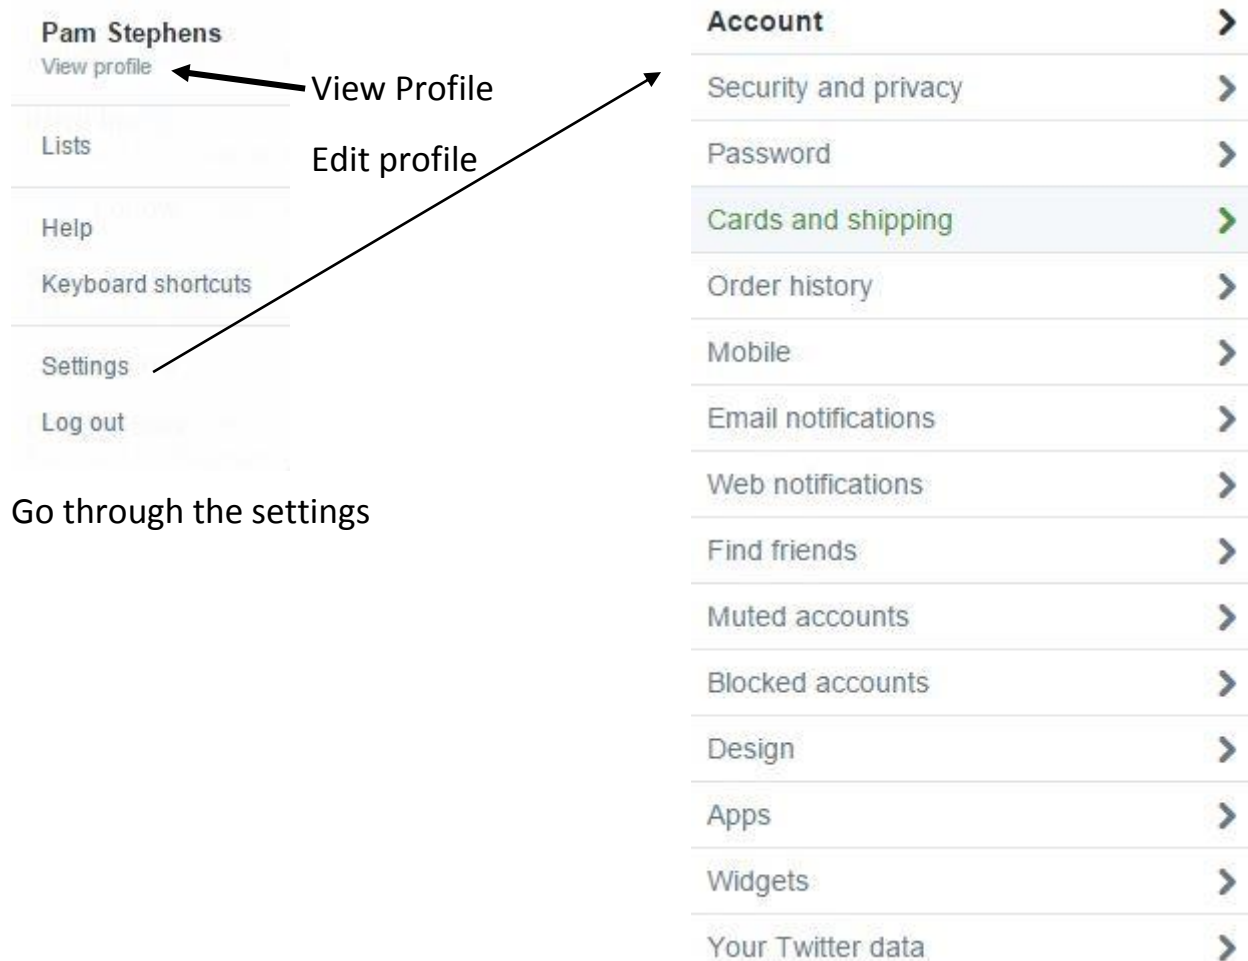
Pam Stephens
View profile

View Profile

Edit profile

Lists

Help

Keyboard shortcuts

Settings

Log out

Go through the settings

Account
Security and privacy
Password
Cards and shipping
Order history
Mobile
Email notifications
Web notifications
Find friends
Muted accounts
Blocked accounts
Design
Apps
Widgets
Your Twitter data